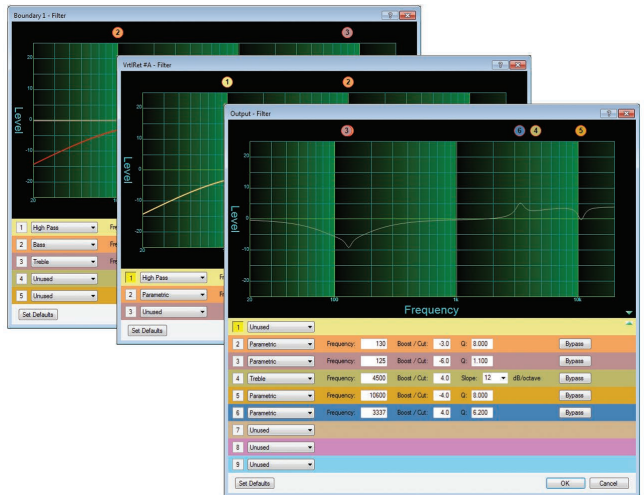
Boundary 1 - Filter

2 3

20 10 0 -10 -20

Level

20 10

1 High Pass

2 Bass

3 Treble

4 Unused

5 Unused

Set Defaults

Vrt/Ret #A - Filter

1 2

20 10 0 -10 -20

Level

1 High Pass

2 Parametric

3 Unused

Set Defaults

Output - Filter

3 6 4 5

20 10 0 -10 -20

Level

20 100 1k 10k

Frequency

| | | | | | | | | |
|---|---|---|---|---|---|---|---|---|
| 1 | Unused | | | | | | | |
| 2 | Parametric | Frequency: | 130 | Boost / Cut: | -3.0 | Q: | 8.000 | Bypass |
| 3 | Parametric | Frequency: | 125 | Boost / Cut: | -6.0 | Q: | 1.100 | Bypass |
| 4 | Treble | Frequency: | 4500 | Boost / Cut: | 4.0 | Slope: | 12 dB/octave | Bypass |
| 5 | Parametric | Frequency: | 10600 | Boost / Cut: | -4.0 | Q: | 8.000 | Bypass |
| 6 | Parametric | Frequency: | 3337 | Boost / Cut: | 4.0 | Q: | 6.200 | Bypass |
| 7 | Unused | | | | | | | |
| 8 | Unused | | | | | | | |
| 9 | Unused | | | | | | | |

Set Defaults

OK Cancel